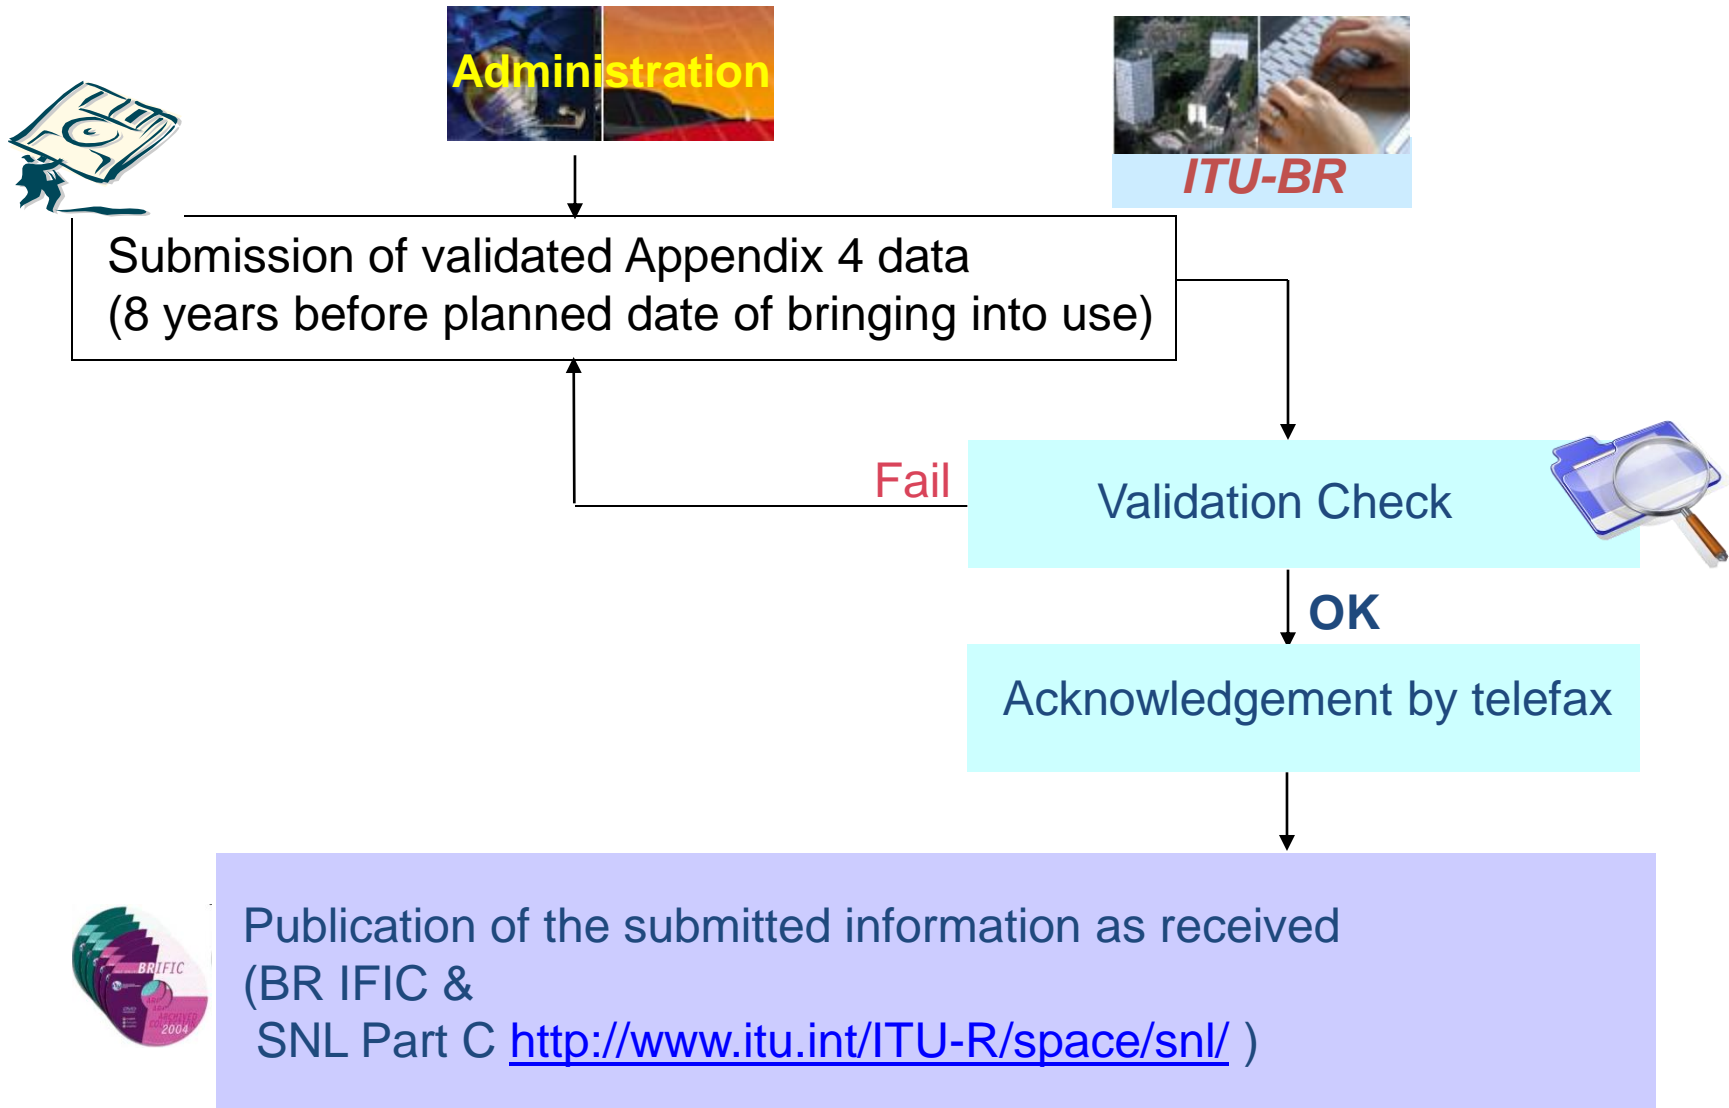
Administration

ITU-BR

Submission of validated Appendix 4 data
(8 years before planned date of bringing into use)

Fail

Validation Check

OK

Acknowledgement by telefax

BR IFIC
2004

Publication of the submitted information as received
(BR IFIC &
SNL Part C http://www.itu.int/ITU-R/space/snl/ )